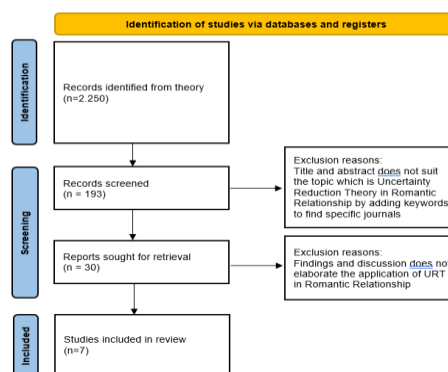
Identification of studies via databases and registers

Identification

Records identified from theory (n=2.250)

Screening

Records screened (n = 193)

Exclusion reasons: Title and abstract does not suit the topic which is Uncertainty Reduction Theory in Romantic Relationship by adding keywords to find specific journals

Reports sought for retrieval (n = 30)

Exclusion reasons: Findings and discussion does no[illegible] elaborate the application of URT in Romantic Relationship

Included

Studies included in review (n=7)